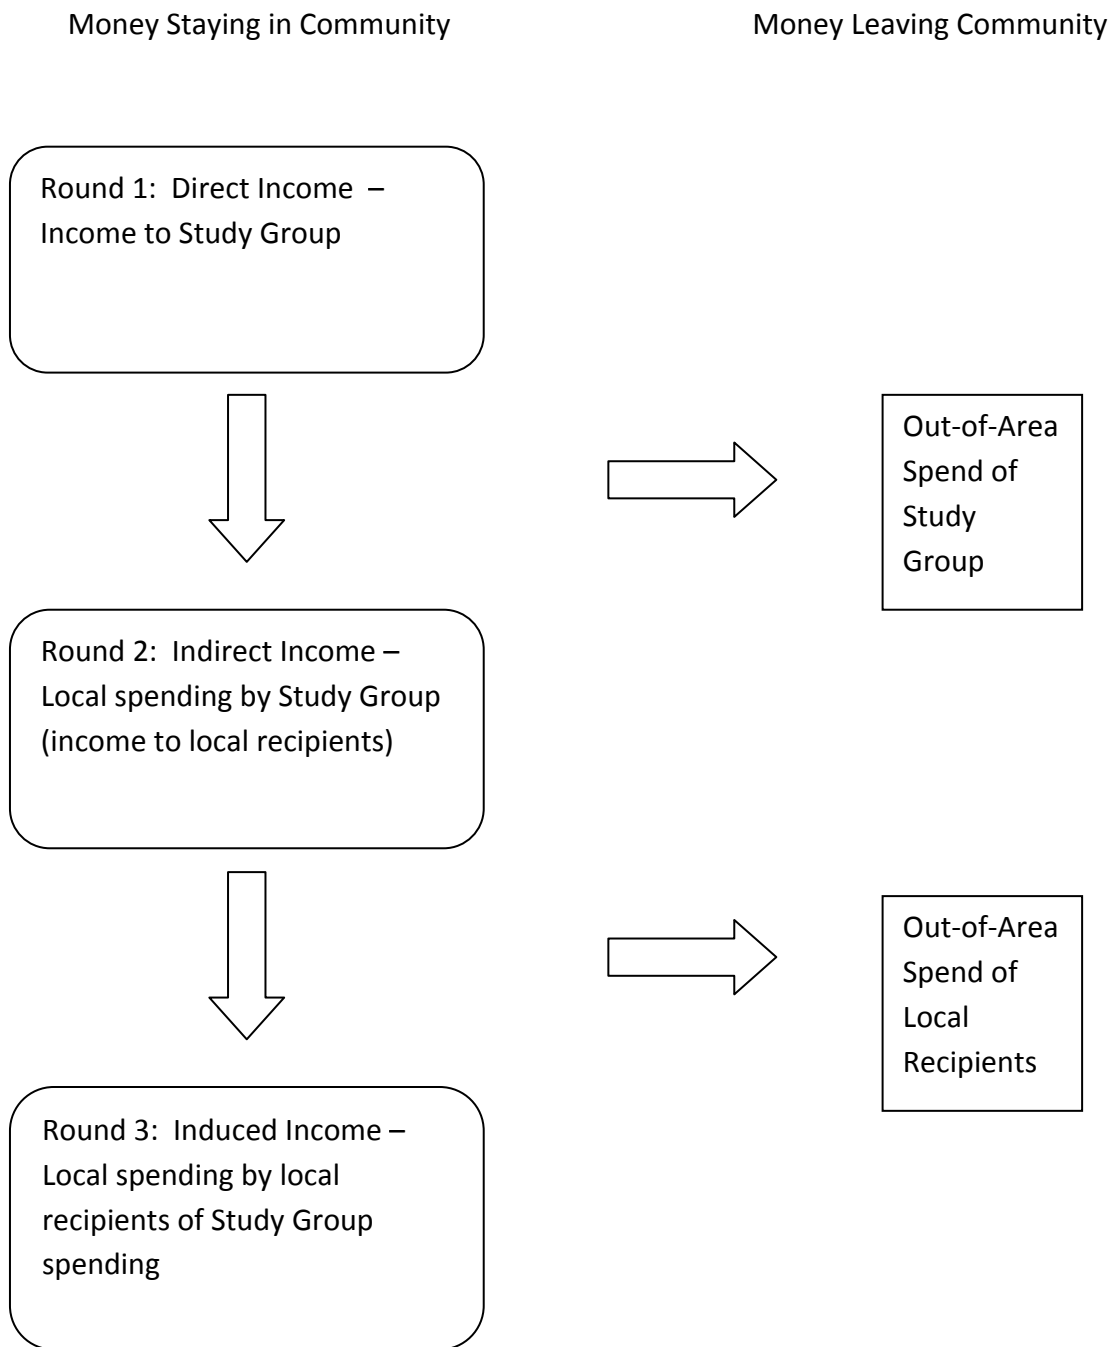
Money Staying in Community

Money Leaving Community

Round 1: Direct Income – Income to Study Group

Out-of-Area Spend of Study Group

Round 2: Indirect Income – Local spending by Study Group (income to local recipients)

Out-of-Area Spend of Local Recipients

Round 3: Induced Income – Local spending by local recipients of Study Group spending